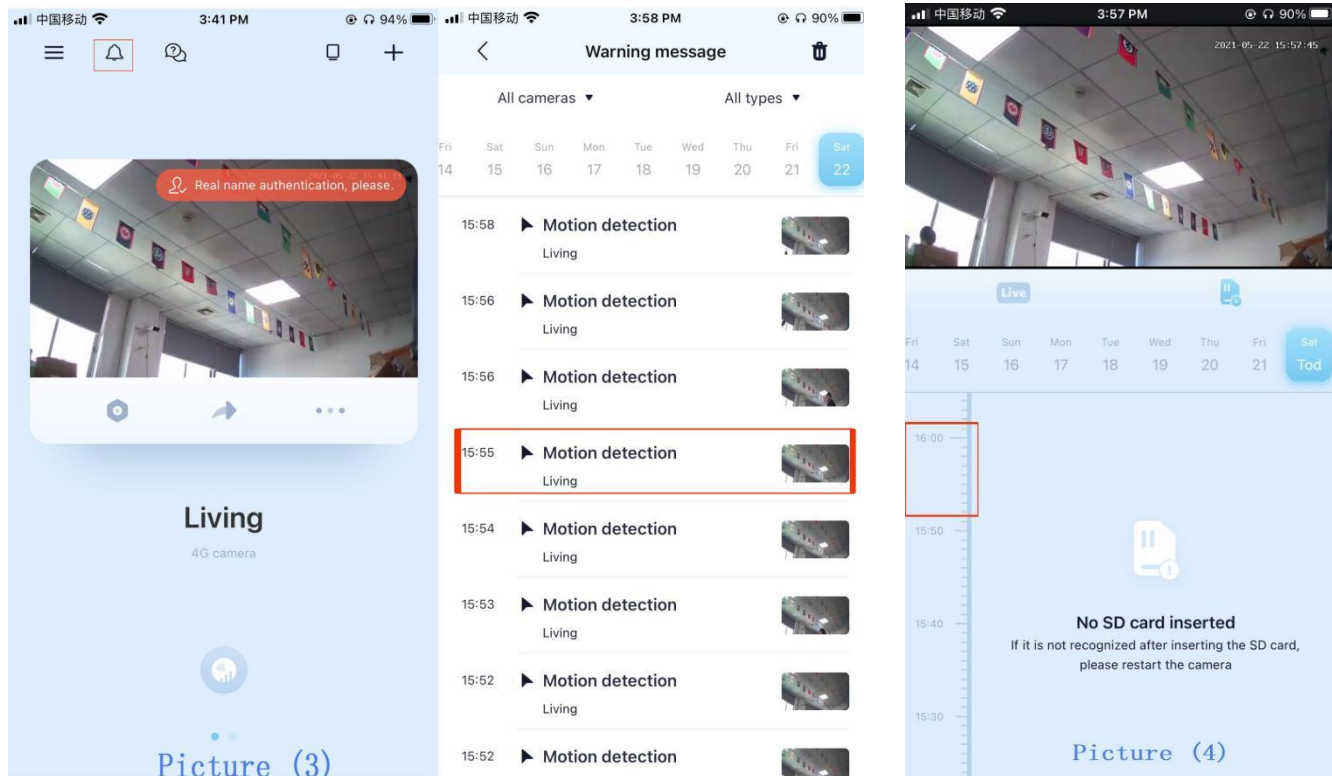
中国移动 3:41 PM 94%

Real name authentication, please.

Living

4G camera

Picture (3)

中国移动 3:58 PM 90%

Warning message

All cameras ▾ All types ▾

| Fri | Sat | Sun | Mon | Tue | Wed | Thu | Fri | Sat |
|---|---|---|---|---|---|---|---|---|
| 14 | 15 | 16 | 17 | 18 | 19 | 20 | 21 | 22 |

15:58 Motion detection
Living

15:56 Motion detection
Living

15:56 Motion detection
Living

15:55 Motion detection
Living

15:54 Motion detection
Living

15:53 Motion detection
Living

15:52 Motion detection
Living

15:52 Motion detection

中国移动 3:57 PM 90%

2021-05-22 15:57:45

Live

| Fri | Sat | Sun | Mon | Tue | Wed | Thu | Fri | Sat |
|---|---|---|---|---|---|---|---|---|
| 14 | 15 | 16 | 17 | 18 | 19 | 20 | 21 | Tod |

16:00

15:50

15:40

15:30

No SD card inserted

If it is not recognized after inserting the SD card, please restart the camera

Picture (4)